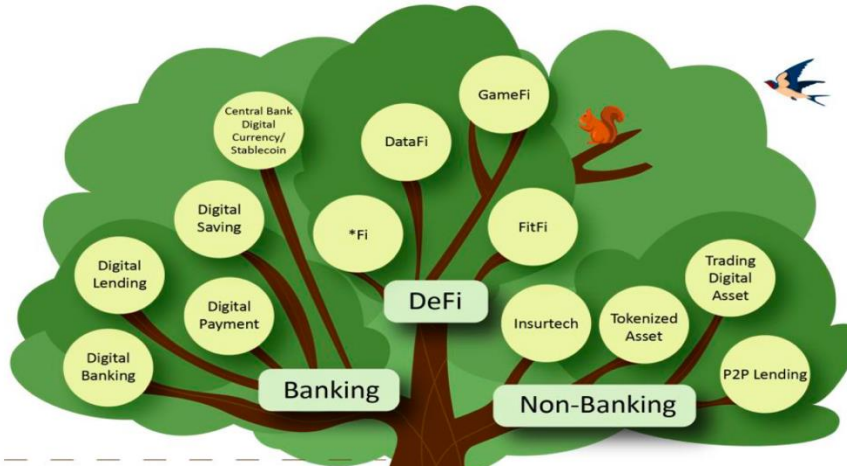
GameFi

Central Bank Digital Currency/ Stablecoin

DataFi

Digital Saving

*Fi

FitFi

Digital Lending

Digital Payment

DeFi

Trading Digital Asset

Insurtech

Tokenized Asset

Digital Banking

Banking

Non-Banking

P2P Lending